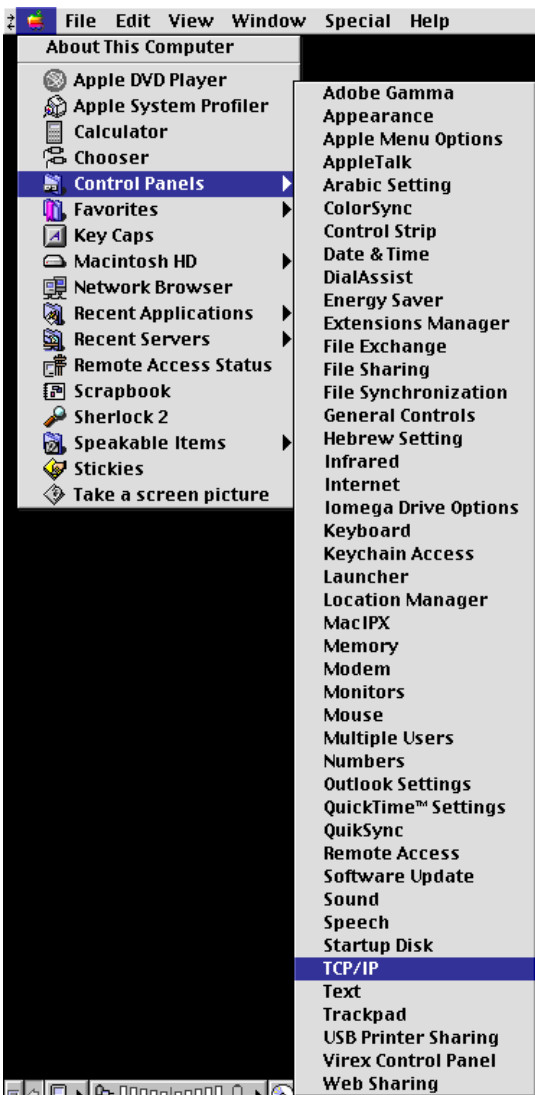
File Edit View Window Special Help

About This Computer

Apple DVD Player
Apple System Profiler
Calculator
Chooser
Control Panels
Favorites
Key Caps
Macintosh HD
Network Browser
Recent Applications
Recent Servers
Remote Access Status
Scrapbook
Sherlock 2
Speakable Items
Stickies
Take a screen picture

Adobe Gamma
Appearance
Apple Menu Options
AppleTalk
Arabic Setting
ColorSync
Control Strip
Date & Time
DialAssist
Energy Saver
Extensions Manager
File Exchange
File Sharing
File Synchronization
General Controls
Hebrew Setting
Infrared
Internet
Iomega Drive Options
Keyboard
Keychain Access
Launcher
Location Manager
MacIPX
Memory
Modem
Monitors
Mouse
Multiple Users
Numbers
Outlook Settings
QuickTime™ Settings
QuikSync
Remote Access
Software Update
Sound
Speech
Startup Disk
TCP/IP
Text
Trackpad
USB Printer Sharing
Virex Control Panel
Web Sharing